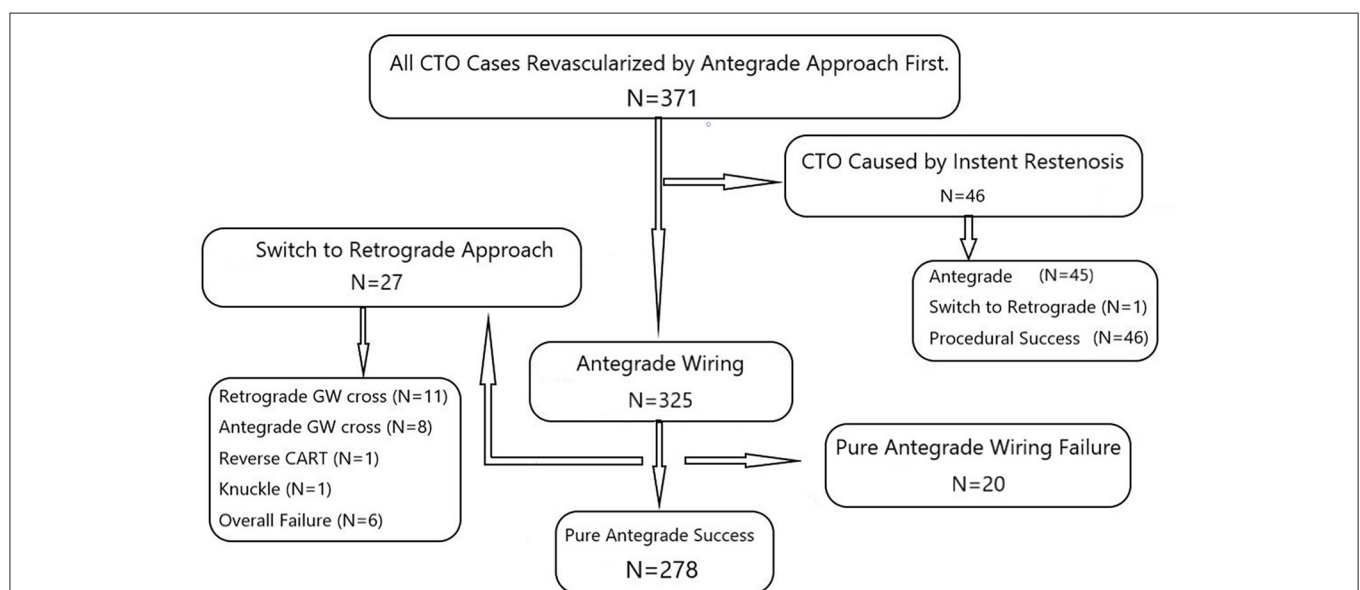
All CTO Cases Revascularized by Antegrade Approach First.
N=371

CTO Caused by Instent Restenosis
N=46

Antegrade (N=45)
Switch to Retrograde (N=1)
Procedural Success (N=46)

Switch to Retrograde Approach
N=27

Retrograde GW cross (N=11)
Antegrade GW cross (N=8)
Reverse CART (N=1)
Knuckle (N=1)
Overall Failure (N=6)

Antegrade Wiring
N=325

Pure Antegrade Wiring Failure
N=20

Pure Antegrade Success
N=278